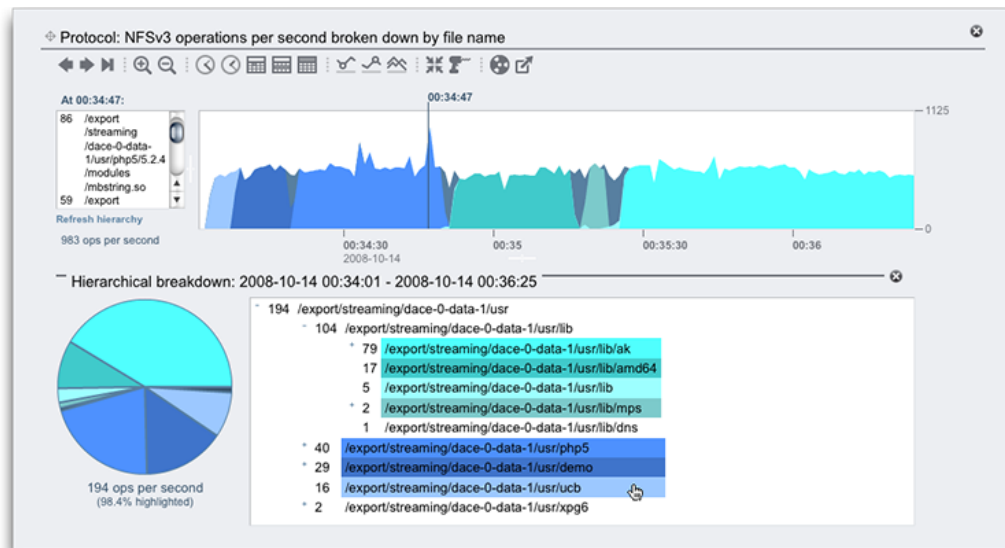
Protocol: NFSv3 operations per second broken down by file name

At 00:34:47:

86 /export /streaming /dace-0-data-1/usr/php5/5.2.4 /modules /mbstring.so
59 /export

Refresh hierarchy

983 ops per second

00:34:47

1125

0

00:34:30
2008-10-14

00:35

00:35:30

00:36

Hierarchical breakdown: 2008-10-14 00:34:01 - 2008-10-14 00:36:25

194 /export/streaming/dace-0-data-1/usr
104 /export/streaming/dace-0-data-1/usr/lib
79 /export/streaming/dace-0-data-1/usr/lib/ak
17 /export/streaming/dace-0-data-1/usr/lib/amd64
5 /export/streaming/dace-0-data-1/usr/lib
2 /export/streaming/dace-0-data-1/usr/lib/mps
1 /export/streaming/dace-0-data-1/usr/lib/dns
40 /export/streaming/dace-0-data-1/usr/php5
29 /export/streaming/dace-0-data-1/usr/demo
16 /export/streaming/dace-0-data-1/usr/ucb
2 /export/streaming/dace-0-data-1/usr/xpg6

194 ops per second
(98.4% highlighted)